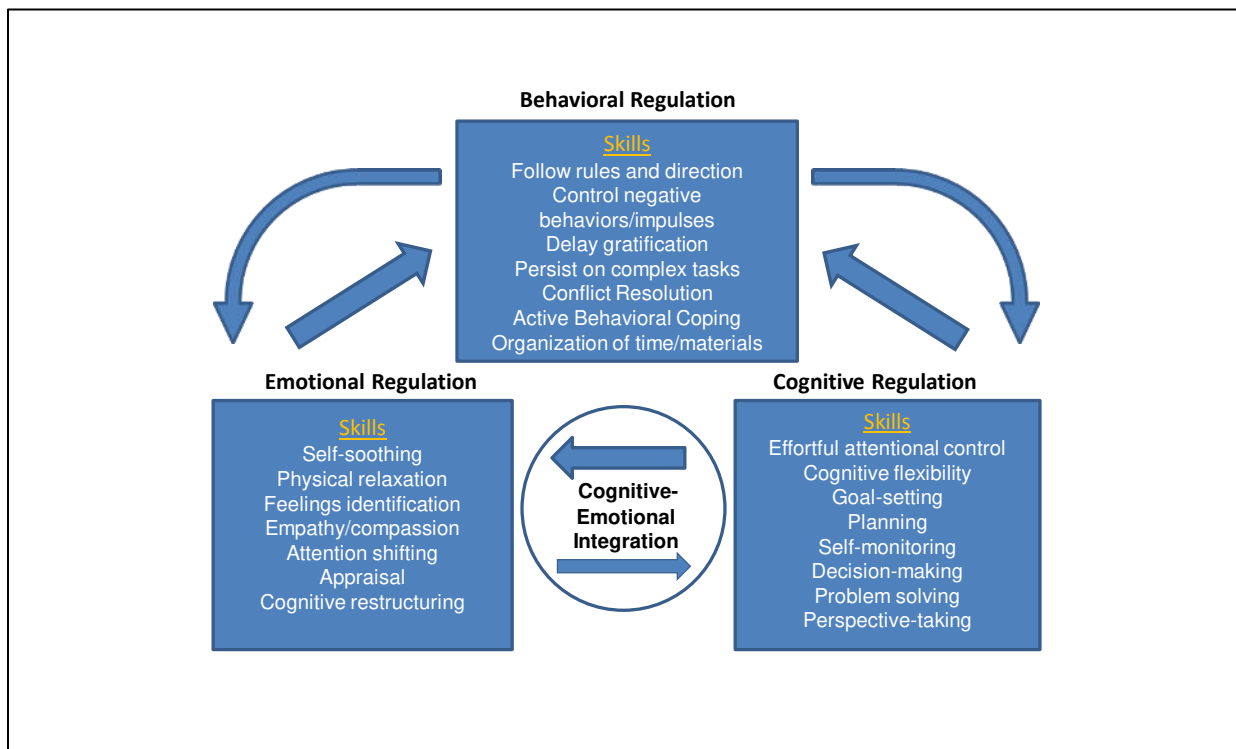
Behavioral Regulation

Skills
Follow rules and direction
Control negative behaviors/impulses
Delay gratification
Persist on complex tasks
Conflict Resolution
Active Behavioral Coping
Organization of time/materials

Emotional Regulation

Skills
Self-soothing
Physical relaxation
Feelings identification
Empathy/compassion
Attention shifting
Appraisal
Cognitive restructuring

Cognitive-Emotional Integration

Cognitive Regulation

Skills
Effortful attentional control
Cognitive flexibility
Goal-setting
Planning
Self-monitoring
Decision-making
Problem solving
Perspective-taking